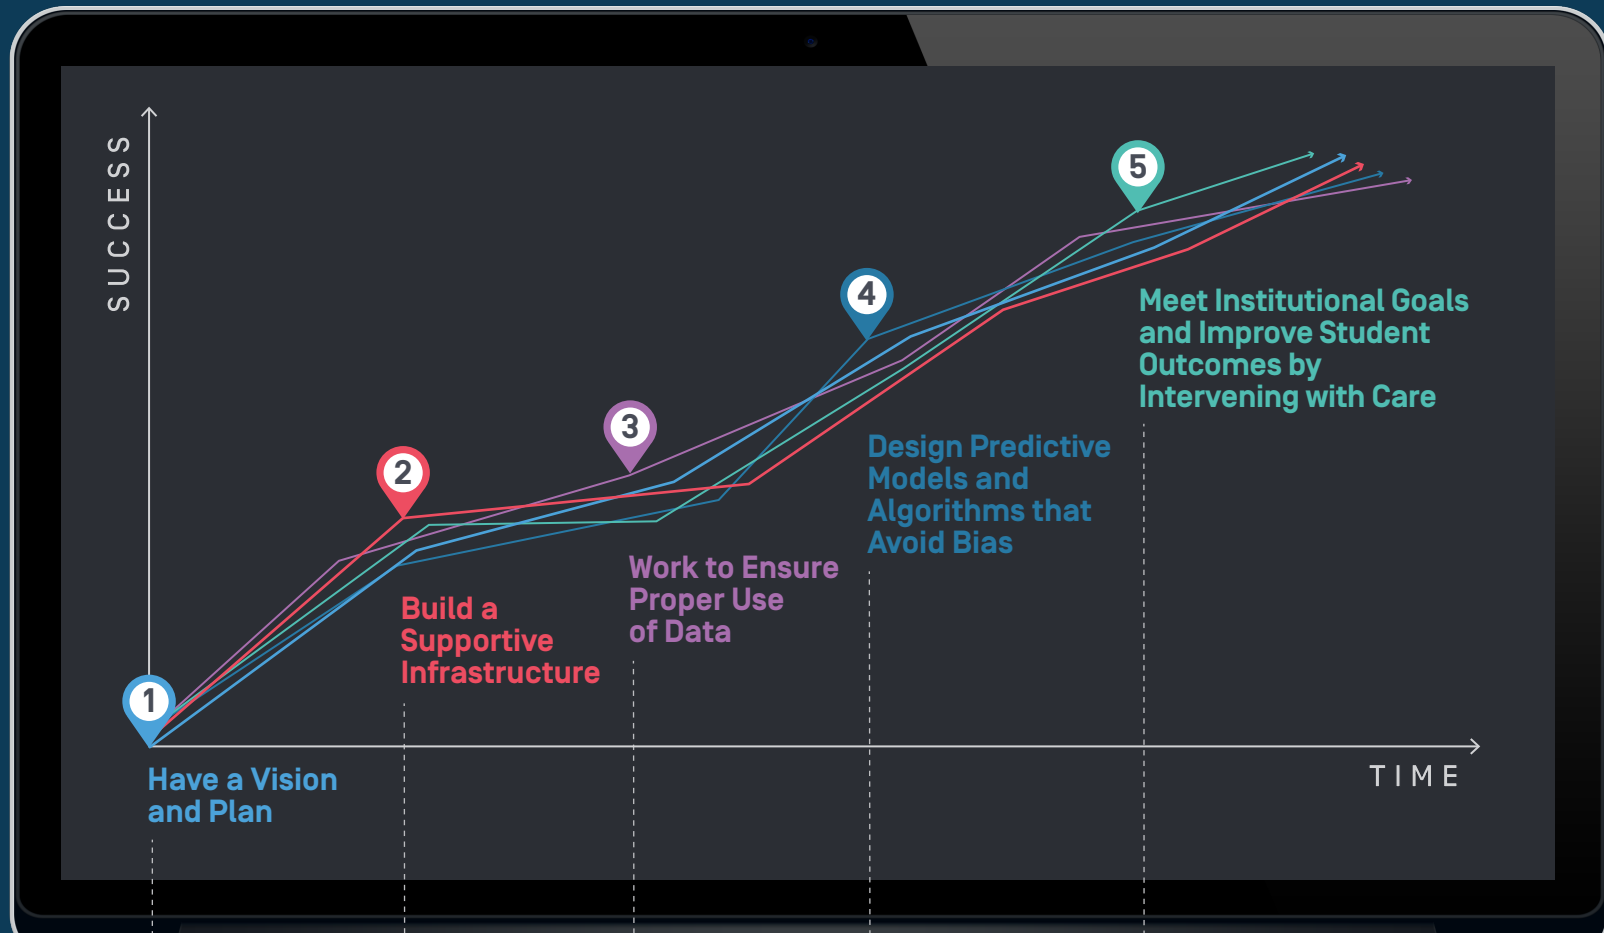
SUCCESS

5

Meet Institutional Goals and Improve Student Outcomes by Intervening with Care

4

Design Predictive Models and Algorithms that Avoid Bias

3

Work to Ensure Proper Use of Data

2

Build a Supportive Infrastructure

1

Have a Vision and Plan

TIME